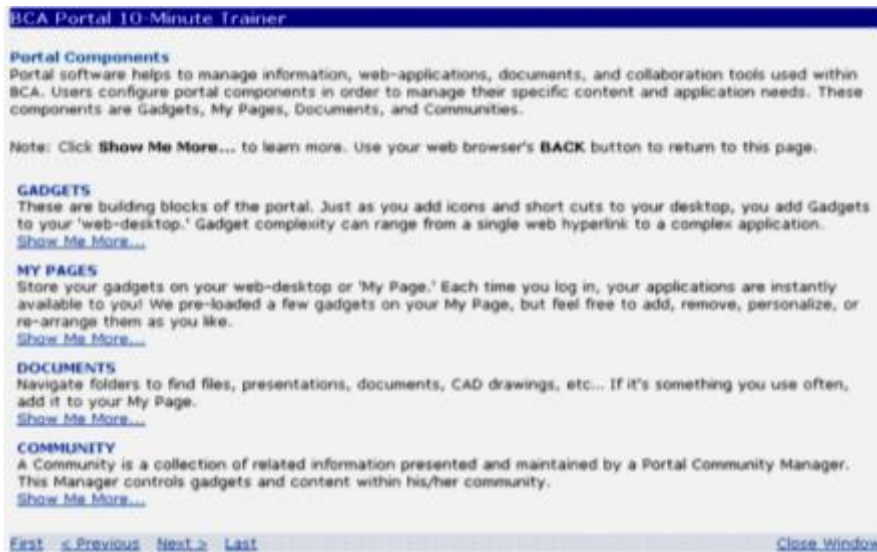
BCA Portal 10-Minute Trainer

Portal Components
Portal software helps to manage information, web-applications, documents, and collaboration tools used within BCA. Users configure portal components in order to manage their specific content and application needs. These components are Gadgets, My Pages, Documents, and Communities.

Note: Click Show Me More... to learn more. Use your web browser's BACK button to return to this page.

GADGETS
These are building blocks of the portal. Just as you add icons and short cuts to your desktop, you add Gadgets to your 'web-desktop.' Gadget complexity can range from a single web hyperlink to a complex application.
Show Me More...

MY PAGES
Store your gadgets on your web-desktop or 'My Page.' Each time you log in, your applications are instantly available to you! We pre-loaded a few gadgets on your My Page, but feel free to add, remove, personalize, or re-arrange them as you like.
Show Me More...

DOCUMENTS
Navigate folders to find files, presentations, documents, CAD drawings, etc... If it's something you use often, add it to your My Page.
Show Me More...

COMMUNITY
A Community is a collection of related information presented and maintained by a Portal Community Manager. This Manager controls gadgets and content within his/her community.
Show Me More...

First < Previous Next > Last

Close Window